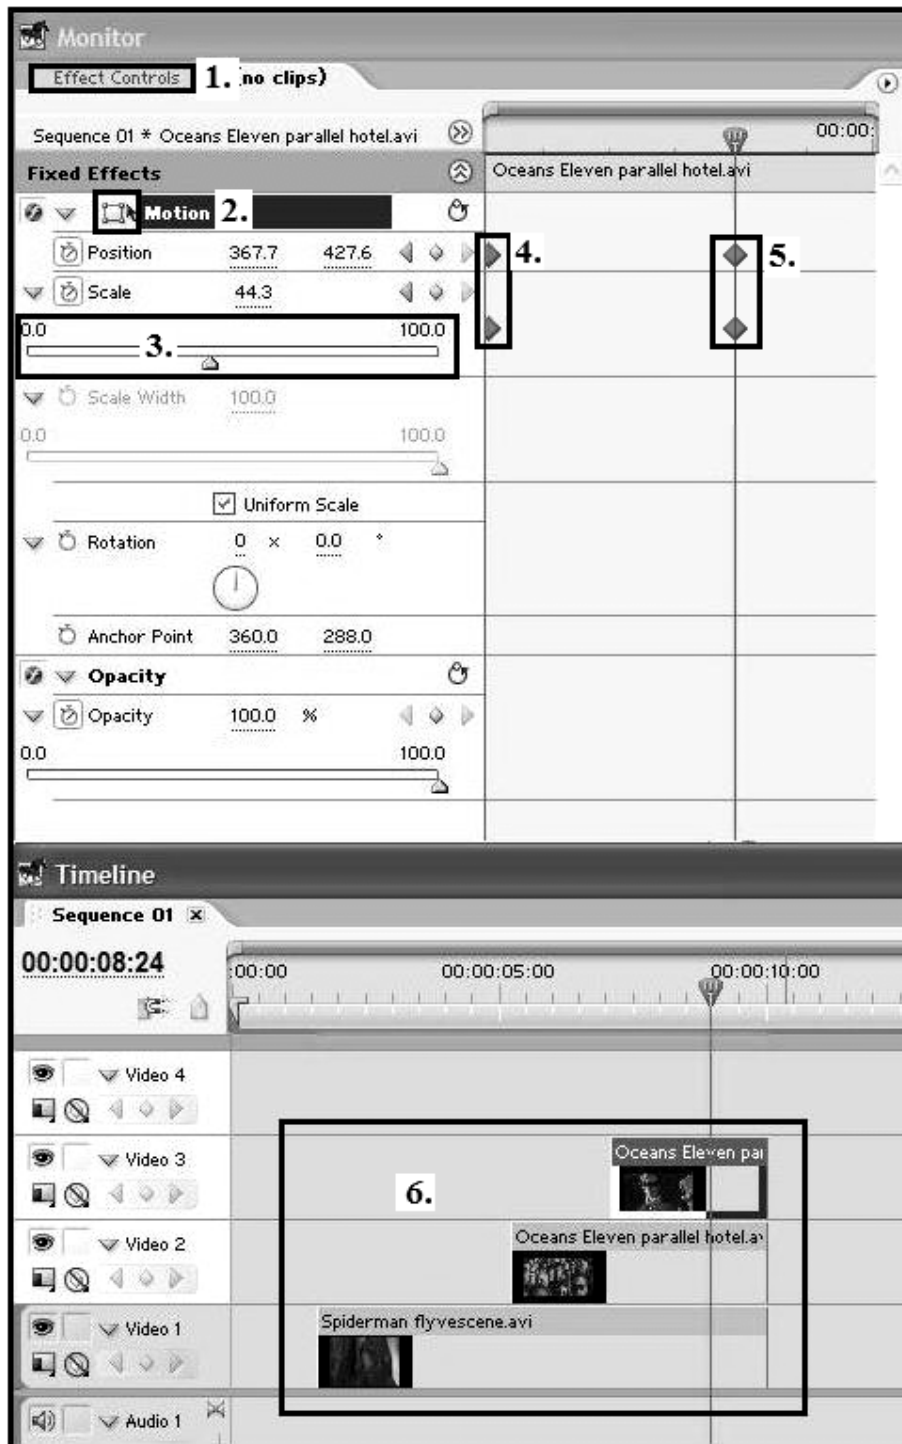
Monitor

Effect Controls 1. no clips)

Sequence 01 * Oceans Eleven parallel hotel.avi

00:00:

Fixed Effects

Oceans Eleven parallel hotel.avi

Motion 2.

Position 367.7 427.6

4.

5.

Scale 44.3

0.0 100.0

3.

Scale Width 100.0

0.0 100.0

Uniform Scale

Rotation 0 x 0.0 °

Anchor Point 360.0 288.0

Opacity

Opacity 100.0 %

0.0 100.0

Timeline

Sequence 01

00:00:08:24

:00:00 00:00:05:00 00:00:10:00

Video 4

Video 3

Oceans Eleven pa

6.

Video 2

Oceans Eleven parallel hotel.a

Video 1

Spiderman flyvescene.avi

Audio 1